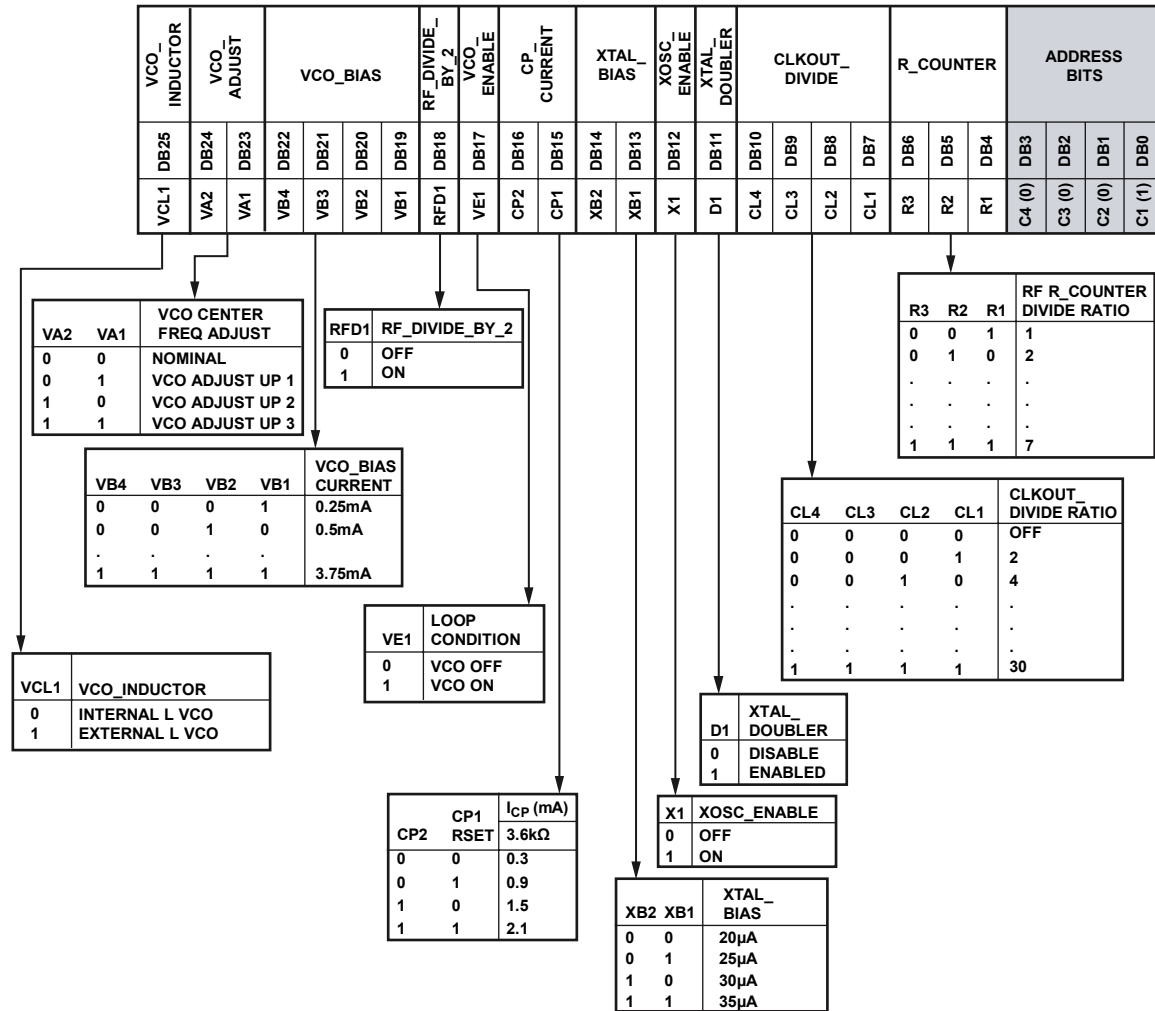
| VCO_ INDUCTOR | VCO_ ADJUST | | VCO_BIAS | | | | RF_DIVIDE_BY_2 | VCO_ ENABLE | CP_ CURRENT | | XTAL_ BIAS | | XOSC_ ENABLE | XTAL_ DOUBLER | CLKOUT_ DIVIDE | | | | R_COUNTER | | | ADDRESS BITS | | | |
|---|---|---|---|---|---|---|---|---|---|---|---|---|---|---|---|---|---|---|---|---|---|---|---|---|---|
| DB25 | DB24 | DB23 | DB22 | DB21 | DB20 | DB19 | DB18 | DB17 | DB16 | DB15 | DB14 | DB13 | DB12 | DB11 | DB10 | DB9 | DB8 | DB7 | DB6 | DB5 | DB4 | DB3 | DB2 | DB1 | DB0 |
| VCL1 | VA2 | VA1 | VB4 | VB3 | VB2 | VB1 | RFD1 | VE1 | CP2 | CP1 | XB2 | XB1 | X1 | D1 | CL4 | CL3 | CL2 | CL1 | R3 | R2 | R1 | C4 (0) | C3 (0) | C2 (0) | C1 (1) |

| VA2 | VA1 | VCO CENTER FREQ ADJUST |
|---|---|---|
| 0 | 0 | NOMINAL |
| 0 | 1 | VCO ADJUST UP 1 |
| 1 | 0 | VCO ADJUST UP 2 |
| 1 | 1 | VCO ADJUST UP 3 |

| RFD1 | RF_DIVIDE_BY_2 |
|---|---|
| 0 | OFF |
| 1 | ON |

| R3 | R2 | R1 | RF R_COUNTER DIVIDE RATIO |
|---|---|---|---|
| 0 | 0 | 1 | 1 |
| 0 | 1 | 0 | 2 |
| . | . | . | . |
| . | . | . | . |
| . | . | . | . |
| 1 | 1 | 1 | 7 |

| VB4 | VB3 | VB2 | VB1 | VCO_BIAS CURRENT |
|---|---|---|---|---|
| 0 | 0 | 0 | 1 | 0.25mA |
| 0 | 0 | 1 | 0 | 0.5mA |
| . | . | . | . | |
| 1 | 1 | 1 | 1 | 3.75mA |

| CL4 | CL3 | CL2 | CL1 | CLKOUT_ DIVIDE RATIO |
|---|---|---|---|---|
| 0 | 0 | 0 | 0 | OFF |
| 0 | 0 | 0 | 1 | 2 |
| 0 | 0 | 1 | 0 | 4 |
| . | . | . | . | . |
| . | . | . | . | . |
| . | . | . | . | . |
| 1 | 1 | 1 | 1 | 30 |

| VE1 | LOOP CONDITION |
|---|---|
| 0 | VCO OFF |
| 1 | VCO ON |

| VCL1 | VCO_INDUCTOR |
|---|---|
| 0 | INTERNAL L VCO |
| 1 | EXTERNAL L VCO |

| D1 | XTAL_ DOUBLER |
|---|---|
| 0 | DISABLE |
| 1 | ENABLED |

| CP2 | CP1 RSET | $I_{CP}$ (mA) 3.6kΩ |
|---|---|---|
| 0 | 0 | 0.3 |
| 0 | 1 | 0.9 |
| 1 | 0 | 1.5 |
| 1 | 1 | 2.1 |

| X1 | XOSC_ENABLE |
|---|---|
| 0 | OFF |
| 1 | ON |

| XB2 | XB1 | XTAL_ BIAS |
|---|---|---|
| 0 | 0 | 20µA |
| 0 | 1 | 25µA |
| 1 | 0 | 30µA |
| 1 | 1 | 35µA |